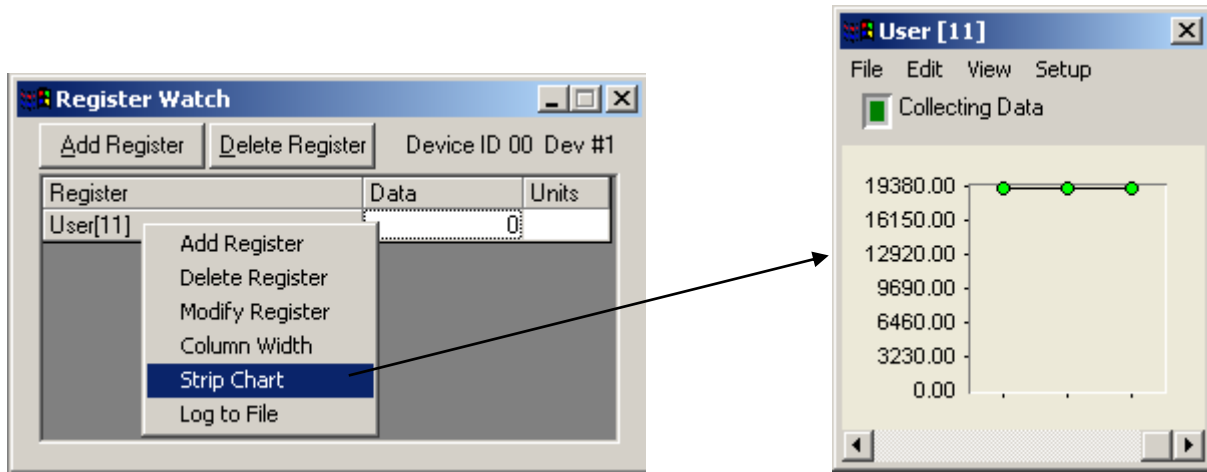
Register Watch

Add Register | Delete Register | Device ID 00 Dev #1

| Register | Data | Units |
|---|---|---|
| User[11] | 0 | |

Add Register
Delete Register
Modify Register
Column Width
Strip Chart
Log to File

User [11]

File Edit View Setup

Collecting Data

19380.00
16150.00
12920.00
9690.00
6460.00
3230.00
0.00